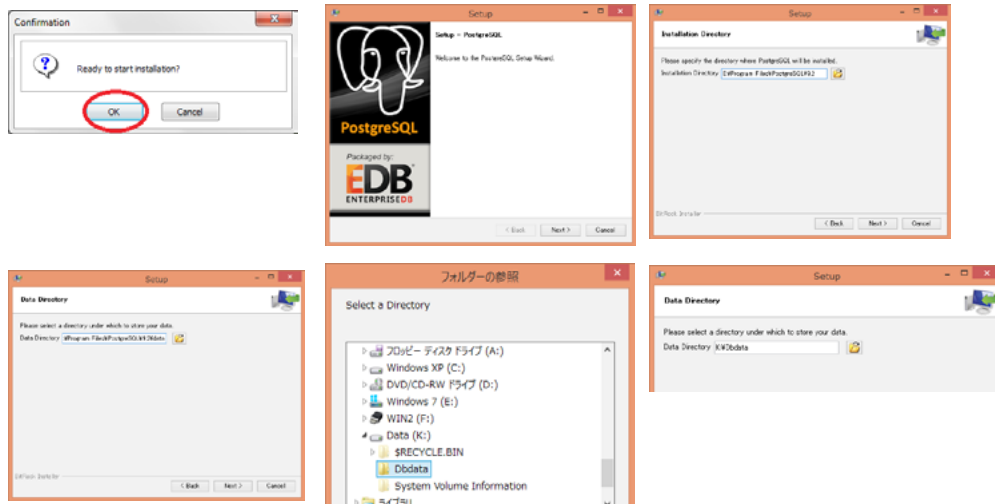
Confirmation

Ready to start installation?

OK

Cancel

Setup

Setup - PostgreSQL

Welcome to the PostgreSQL Setup Wizard.

PostgreSQL

Packaged by:

EDB

ENTERPRISEDB

< Back

Next >

Cancel

Setup

Installation Directory

Please specify the directory where PostgreSQL will be installed.

Installation Directory C:¥Program Files¥PostgreSQL¥9.2

BitRock Installer

< Back

Next >

Cancel

Setup

Data Directory

Please select a directory under which to store your data.

Data Directory ¥Program Files¥PostgreSQL¥9.2¥data

BitRock Installer

< Back

Next >

Cancel

フォルダーの参照

Select a Directory

フロッピー ディスク ドライブ (A:)

Windows XP (C:)

DVD/CD-RW ドライブ (D:)

Windows 7 (E:)

WIN2 (F:)

Data (K:)

$RECYCLE.BIN

Dbdata

System Volume Information

ライブラリ

Setup

Data Directory

Please select a directory under which to store your data.

Data Directory K:¥Dbdata